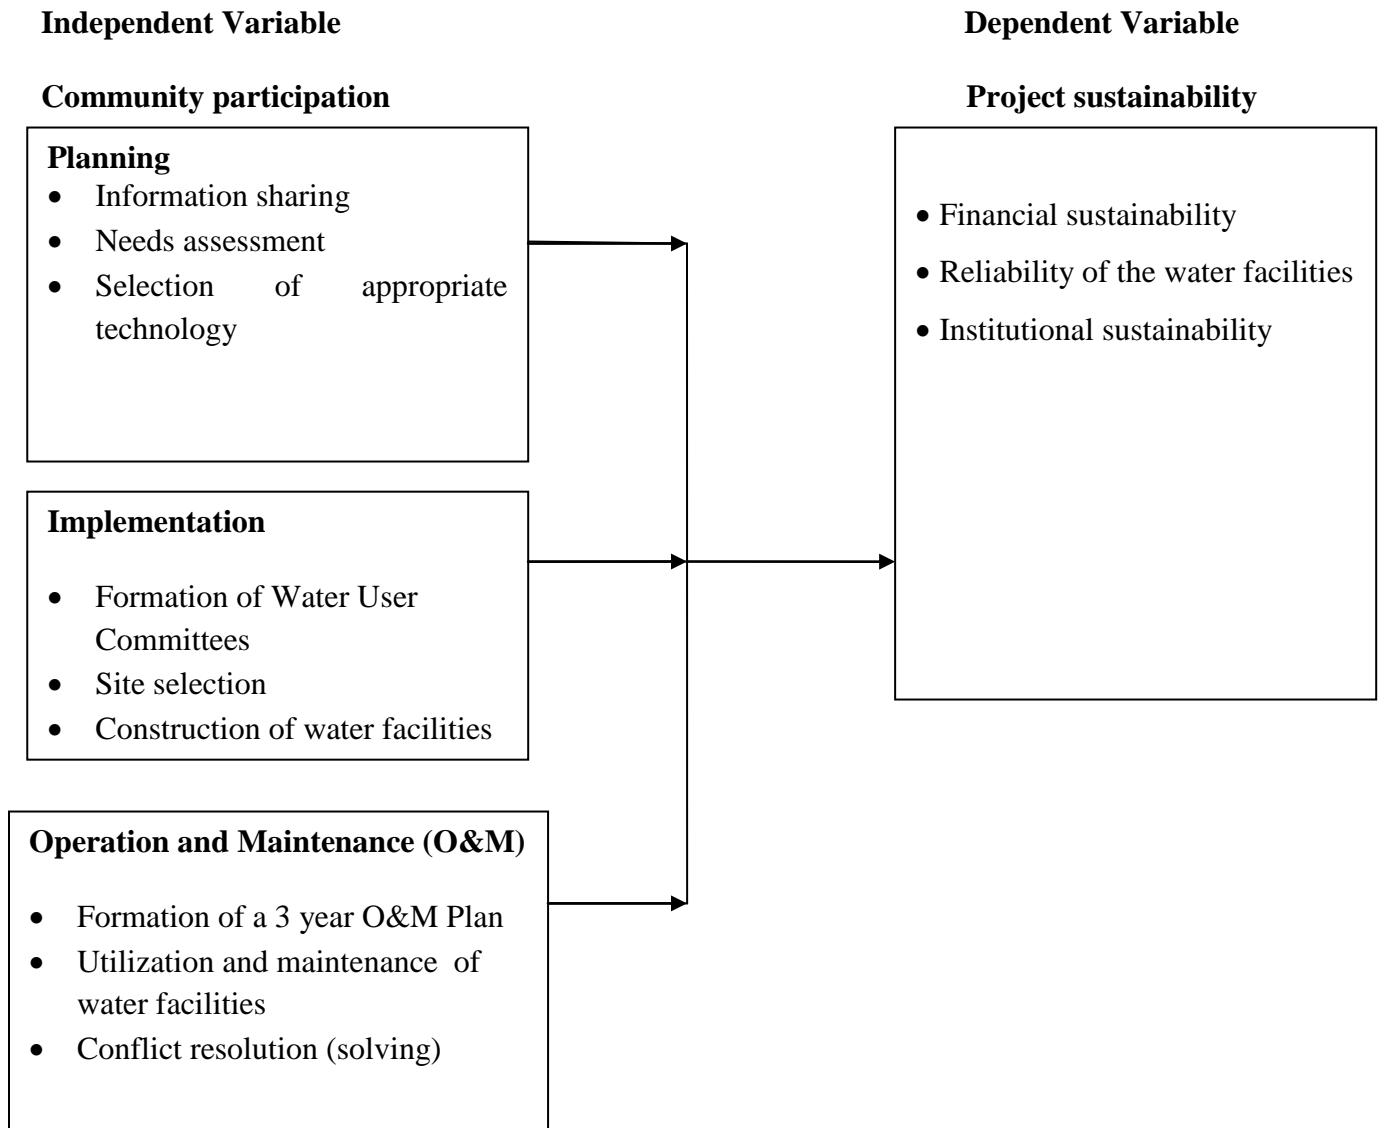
Independent Variable

Community participation

Planning
- Information sharing
- Needs assessment
- Selection of appropriate technology

Implementation
- Formation of Water User Committees
- Site selection
- Construction of water facilities

Operation and Maintenance (O&M)
- Formation of a 3 year O&M Plan
- Utilization and maintenance of water facilities
- Conflict resolution (solving)

Dependent Variable

Project sustainability

- Financial sustainability
- Reliability of the water facilities
- Institutional sustainability